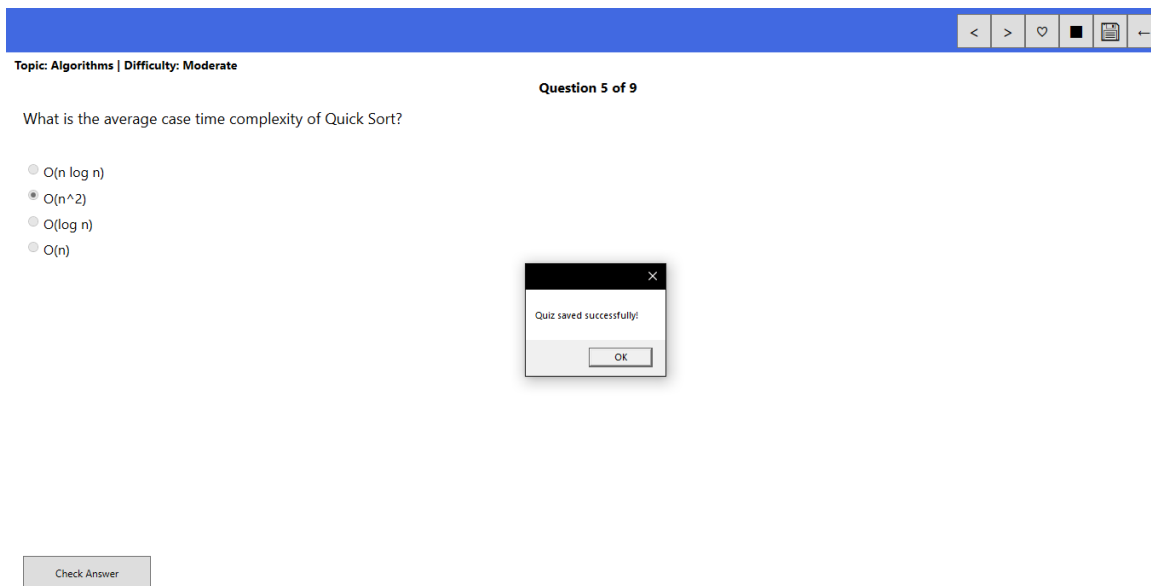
< > ♡ ■ ←

Topic: Algorithms | Difficulty: Moderate

Question 5 of 9

What is the average case time complexity of Quick Sort?

O(n log n)
O(n^2)
O(log n)
O(n)

×

Quiz saved successfully!

OK

Check Answer